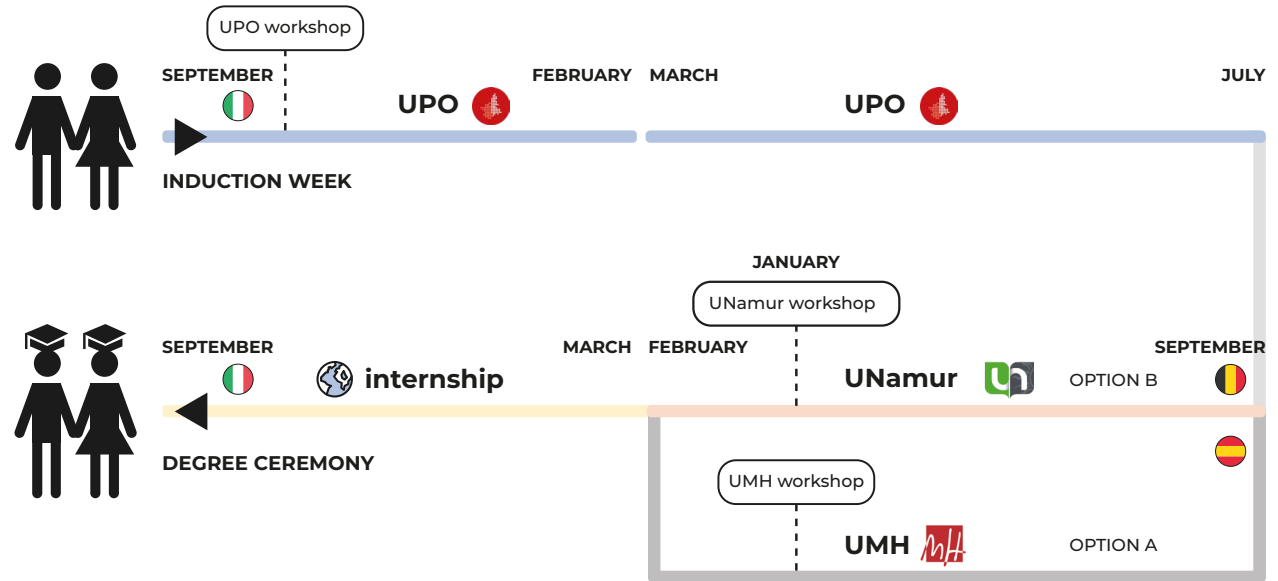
UPO workshop

SEPTEMBER

FEBRUARY

MARCH

JULY

UPO

UPO

INDUCTION WEEK

JANUARY

UNamur workshop

SEPTEMBER

MARCH

FEBRUARY

SEPTEMBER

internship

UNamur

OPTION B

DEGREE CEREMONY

UMH workshop

UMH

OPTION A